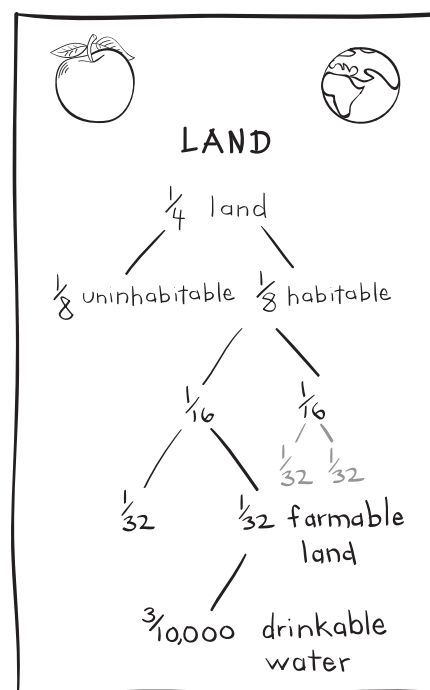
LAND

$\frac{1}{4}$ land

$\frac{1}{8}$ uninhabitable $\frac{1}{8}$ habitable

$\frac{1}{16}$ $\frac{1}{16}$

$\frac{1}{32}$ $\frac{1}{32}$

$\frac{1}{32}$ $\frac{1}{32}$ farmable land

$\frac{3}{10,000}$ drinkable water